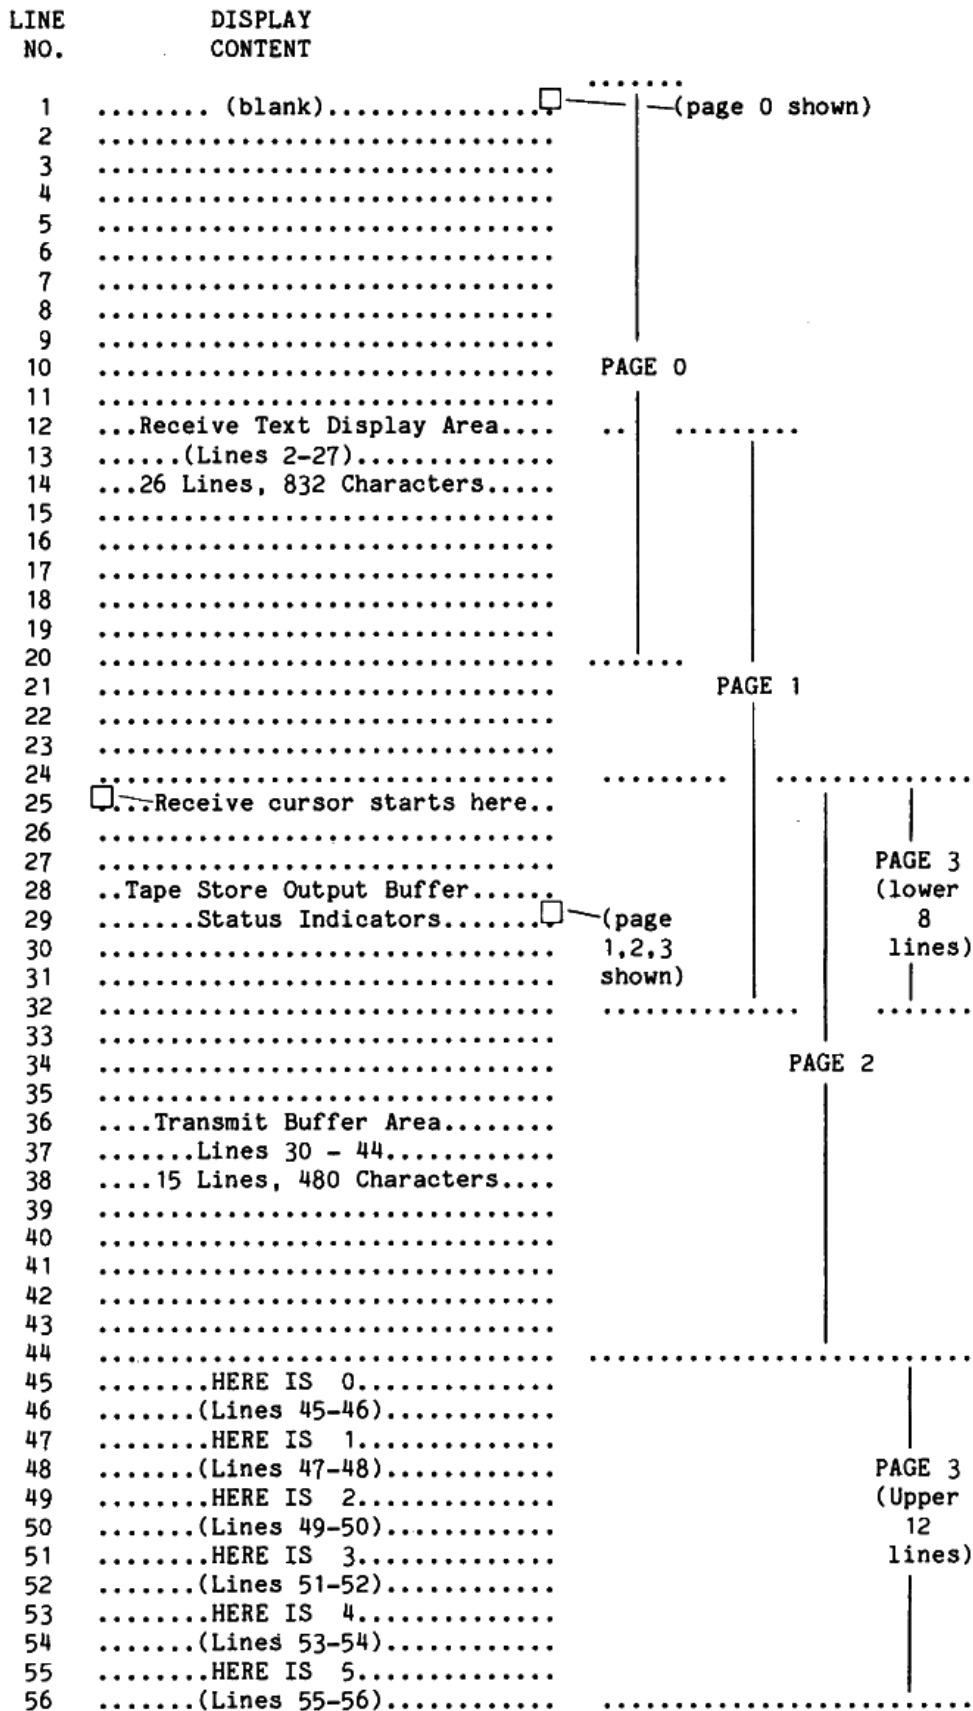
LINE NO. DISPLAY CONTENT

1 ........ (blank)............ (page 0 shown)
2 ..................................
3 ..................................
4 ..................................
5 ..................................
6 ..................................
7 ..................................
8 ..................................
9 ..................................
10 .................................. PAGE 0
11 ..................................
12 ...Receive Text Display Area....
13 ......(Lines 2-27)...............
14 ...26 Lines, 832 Characters.....
15 ..................................
16 ..................................
17 ..................................
18 ..................................
19 ..................................
20 ..................................
21 .................................. PAGE 1
22 ..................................
23 ..................................
24 ..................................
25 ...Receive cursor starts here..
26 ..................................
27 .................................. PAGE 3 (lower 8 lines)
28 ..Tape Store Output Buffer......
29 .......Status Indicators....... (page 1,2,3 shown)
30 ..................................
31 ..................................
32 ..................................
33 ..................................
34 .................................. PAGE 2
35 ..................................
36 ....Transmit Buffer Area........
37 ......Lines 30 - 44.............
38 ....15 Lines, 480 Characters....
39 ..................................
40 ..................................
41 ..................................
42 ..................................
43 ..................................
44 ..................................
45 .......HERE IS 0...............
46 ......(Lines 45-46).............
47 .......HERE IS 1...............
48 ......(Lines 47-48)............. PAGE 3 (Upper 12 lines)
49 .......HERE IS 2...............
50 ......(Lines 49-50).............
51 .......HERE IS 3...............
52 ......(Lines 51-52).............
53 .......HERE IS 4...............
54 ......(Lines 53-54).............
55 .......HERE IS 5...............
56 ......(Lines 55-56).............